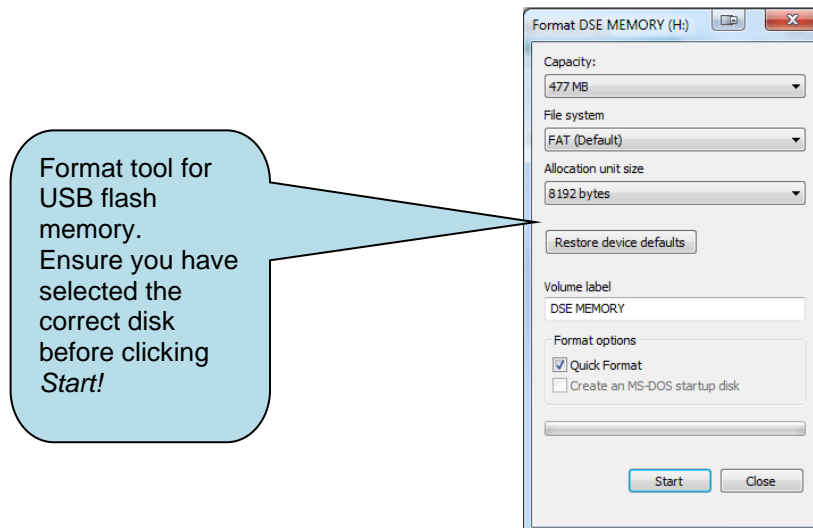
Format tool for USB flash memory.
Ensure you have selected the correct disk before clicking *Start!*

Format DSE MEMORY (H:)

Capacity:
477 MB

File system
FAT (Default)

Allocation unit size
8192 bytes

Restore device defaults

Volume label
DSE MEMORY

Format options
Quick Format
Create an MS-DOS startup disk

Start
Close